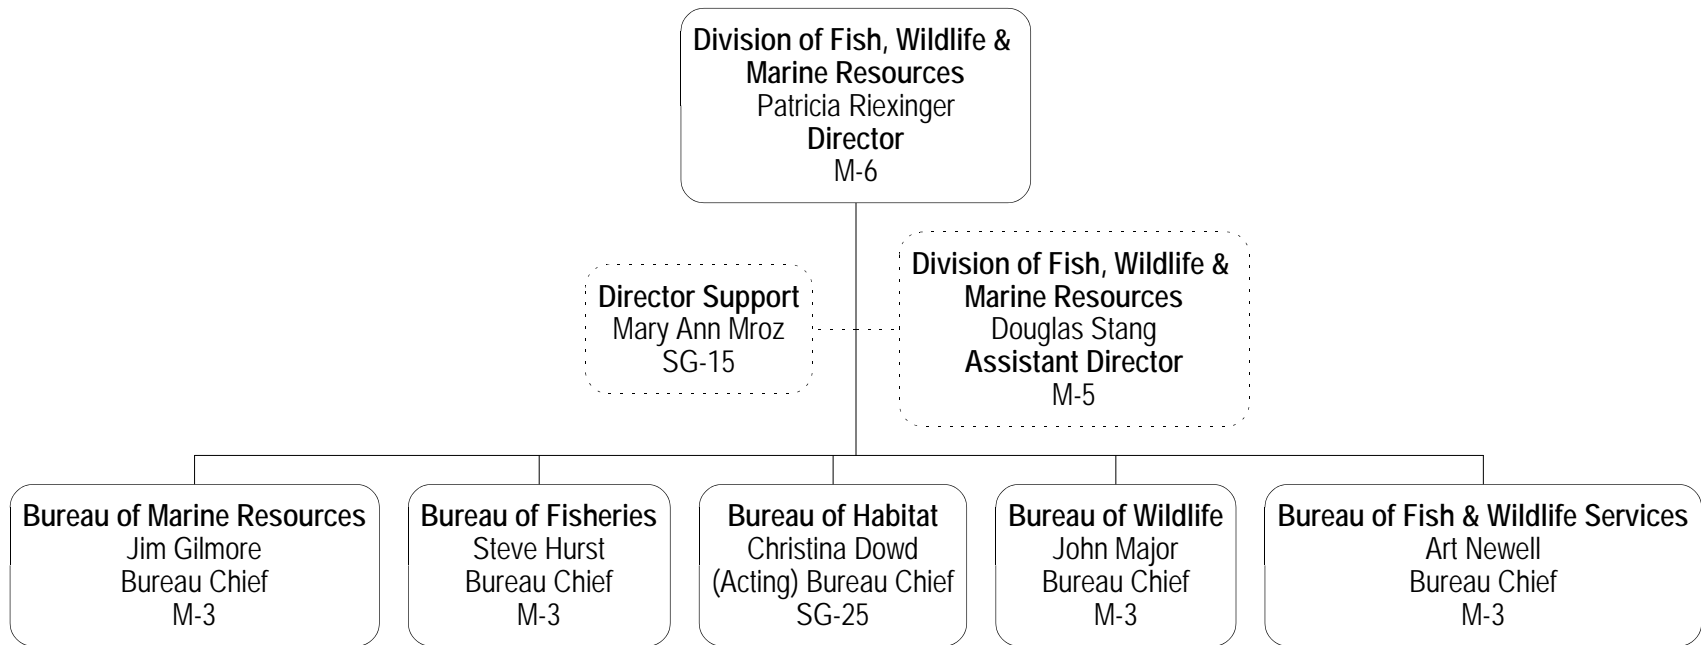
Division of Fish, Wildlife & Marine Resources
Patricia Riexinger
Director
M-6

Director Support
Mary Ann Mroz
SG-15

Division of Fish, Wildlife & Marine Resources
Douglas Stang
Assistant Director
M-5

Bureau of Marine Resources
Jim Gilmore
Bureau Chief
M-3

Bureau of Fisheries
Steve Hurst
Bureau Chief
M-3

Bureau of Habitat
Christina Dowd
(Acting) Bureau Chief
SG-25

Bureau of Wildlife
John Major
Bureau Chief
M-3

Bureau of Fish & Wildlife Services
Art Newell
Bureau Chief
M-3